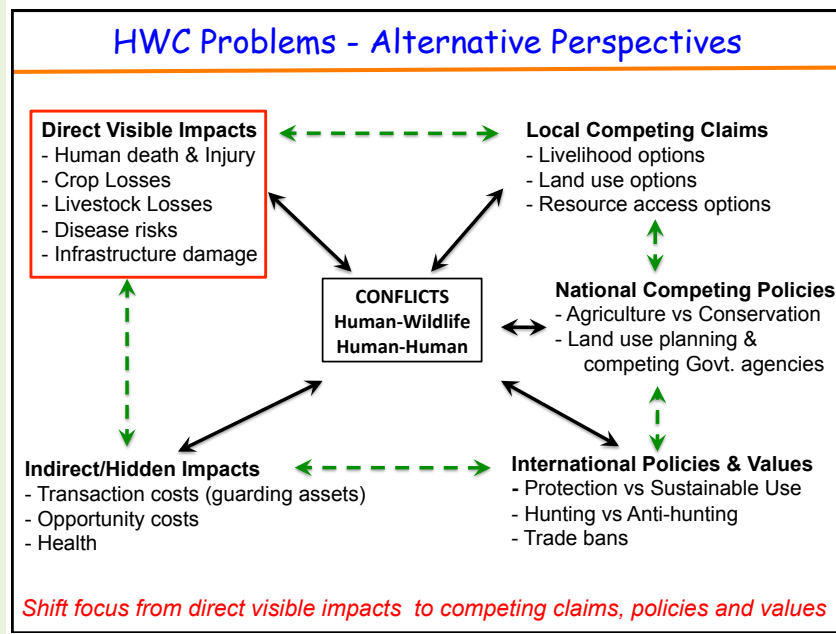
HWC Problems - Alternative Perspectives

Direct Visible Impacts
- Human death & Injury
- Crop Losses
- Livestock Losses
- Disease risks
- Infrastructure damage

Local Competing Claims
- Livelihood options
- Land use options
- Resource access options

CONFLICTS
Human-Wildlife
Human-Human

National Competing Policies
- Agriculture vs Conservation
- Land use planning & competing Govt. agencies

Indirect/Hidden Impacts
- Transaction costs (guarding assets)
- Opportunity costs
- Health

International Policies & Values
- Protection vs Sustainable Use
- Hunting vs Anti-hunting
- Trade bans

Shift focus from direct visible impacts to competing claims, policies and values